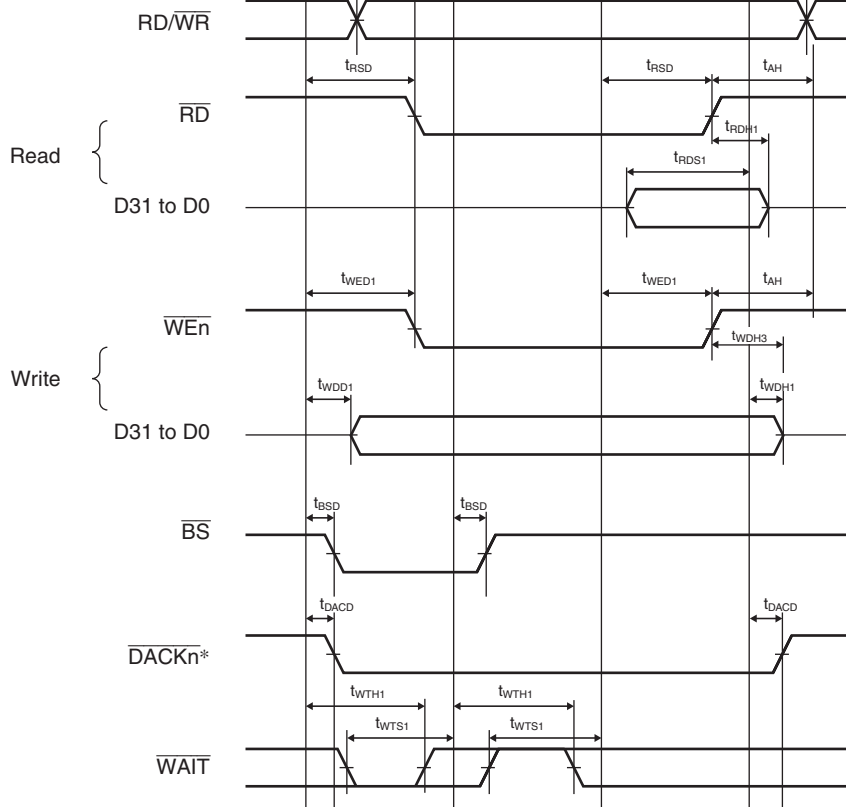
RD/$\overline{WR}$

$t_{RSD}$

$t_{RSD}$

$t_{AH}$

$\overline{RD}$

Read

$t_{RDH1}$

$t_{RDS1}$

D31 to D0

$t_{WED1}$

$t_{WED1}$

$t_{AH}$

$\overline{WEn}$

$t_{WDH3}$

Write

$t_{WDD1}$

$t_{WDH1}$

D31 to D0

$t_{BSD}$

$t_{BSD}$

$\overline{BS}$

$t_{DACD}$

$t_{DACD}$

$\overline{DACKn}$*

$t_{WTH1}$

$t_{WTH1}$

$t_{WTS1}$

$t_{WTS1}$

$\overline{WAIT}$